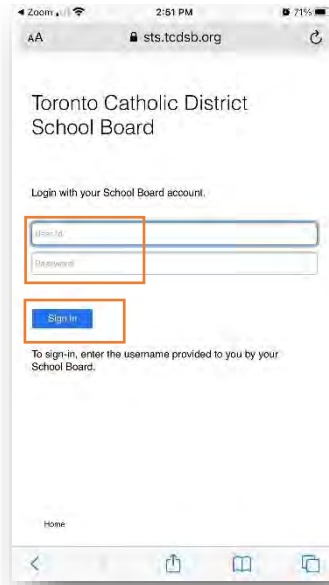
◄ Zoom 2:51 PM 71%

AA sts.tcdsb.org

Toronto Catholic District School Board

Login with your School Board account.

User Id

Password

Sign in

To sign-in, enter the username provided to you by your School Board.

Home